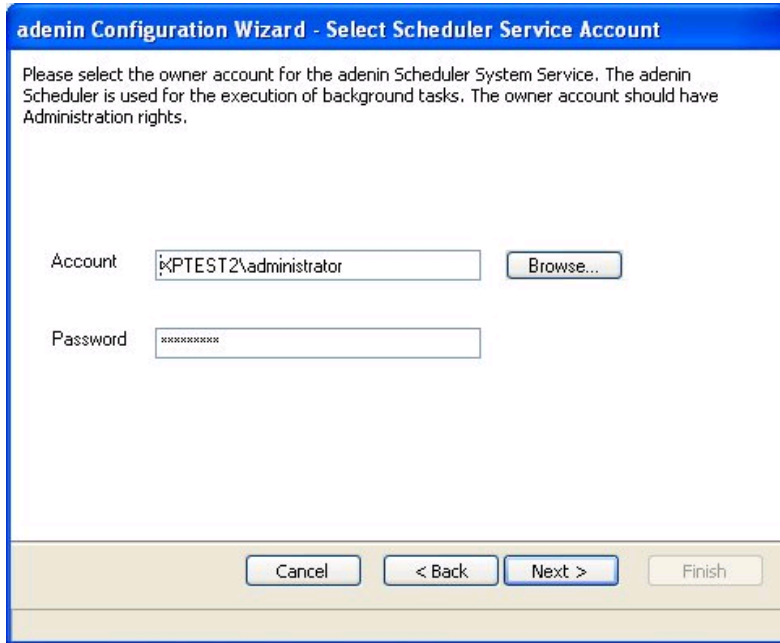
adenin Configuration Wizard - Select Scheduler Service Account

Please select the owner account for the adenin Scheduler System Service. The adenin Scheduler is used for the execution of background tasks. The owner account should have Administration rights.

Account XPTEST2\administrator Browse...

Password *********

Cancel < Back Next > Finish